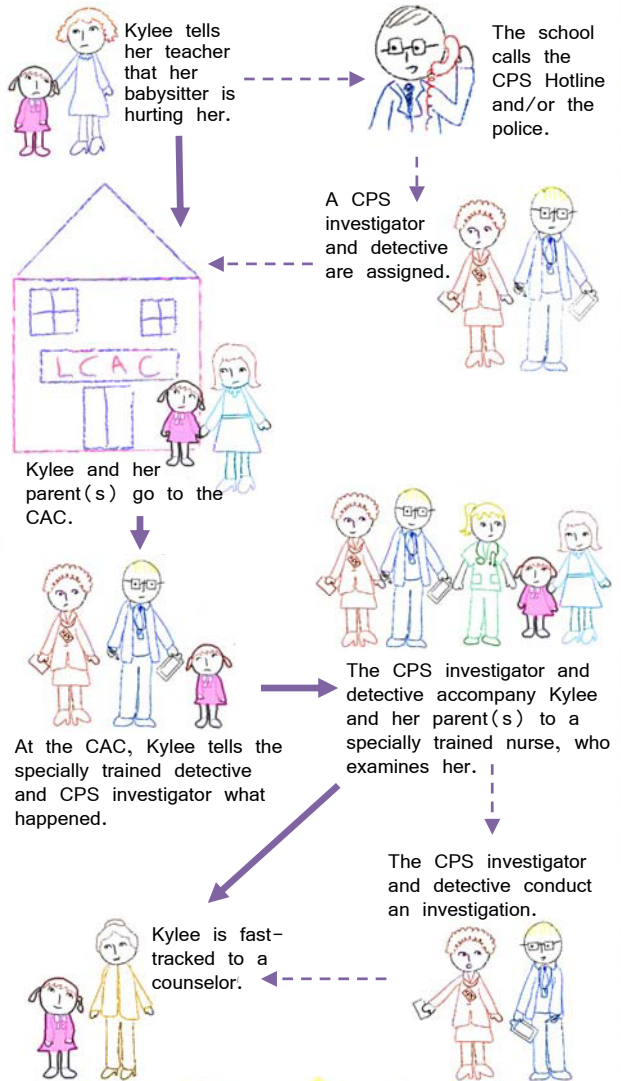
Kylee tells her teacher that her babysitter is hurting her.

The school calls the CPS Hotline and/or the police.

A CPS investigator and detective are assigned.

LCAC

Kylee and her parent(s) go to the CAC.

At the CAC, Kylee tells the specially trained detective and CPS investigator what happened.

The CPS investigator and detective accompany Kylee and her parent(s) to a specially trained nurse, who examines her.

The CPS investigator and detective conduct an investigation.

Kylee is fast-tracked to a counselor.